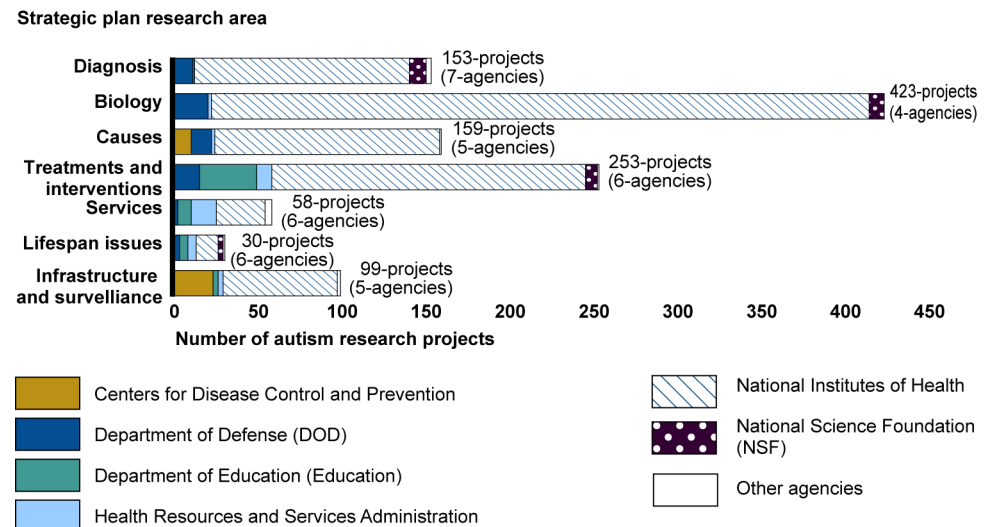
Strategic plan research area

Diagnosis
153-projects (7-agencies)

Biology
423-projects (4-agencies)

Causes
159-projects (5-agencies)

Treatments and interventions
253-projects (6-agencies)

Services
58-projects (6-agencies)

Lifespan issues
30-projects (6-agencies)

Infrastructure and surveillance
99-projects (5-agencies)

0 50 100 150 200 250 300 350 400 450

Number of autism research projects

Centers for Disease Control and Prevention

Department of Defense (DOD)

Department of Education (Education)

Health Resources and Services Administration

National Institutes of Health

National Science Foundation (NSF)

Other agencies